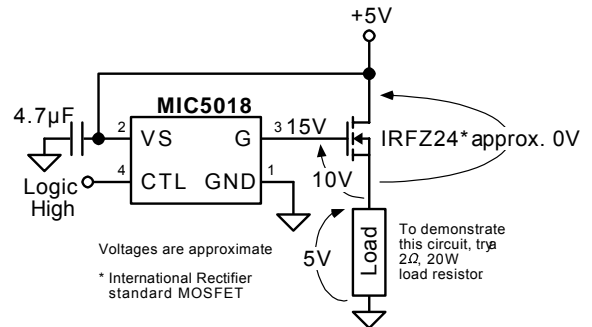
+5V

4.7µF

MIC5018

2 VS

G 3

15V

IRFZ24*

approx. 0V

Logic High

4 CTL

GND 1

10V

Load

5V

To demonstrate this circuit, trya 2Ω, 20W load resistor

Voltages are approximate

* International Rectifier standard MOSFET